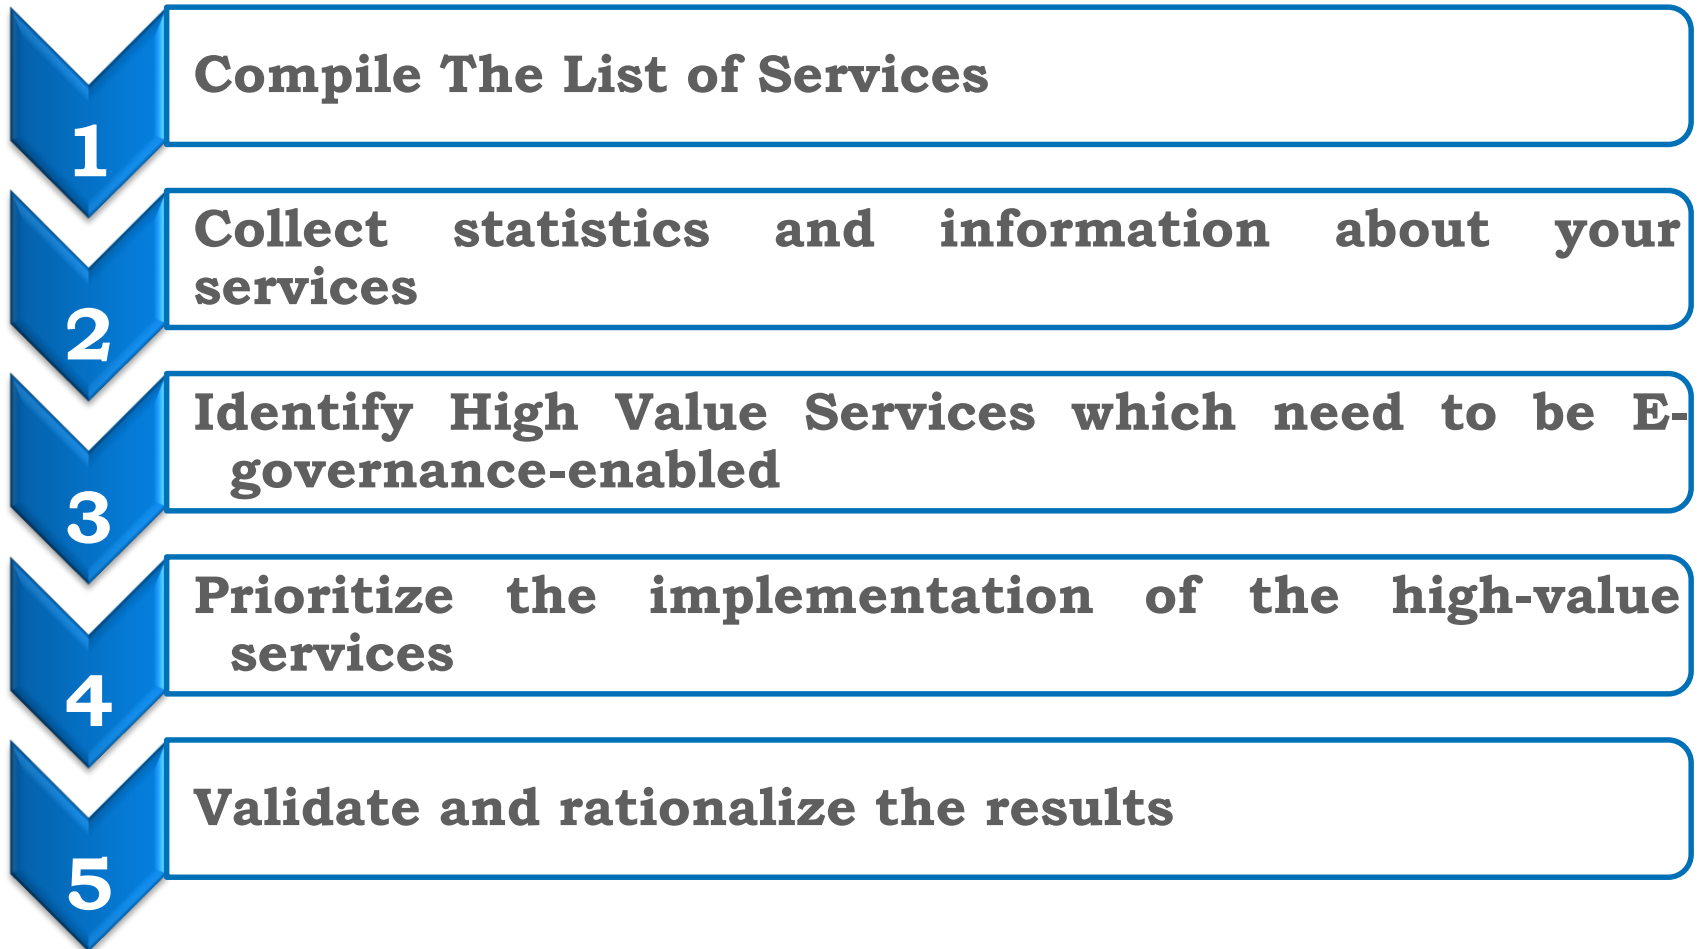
1
Compile The List of Services

2
Collect statistics and information about your services

3
Identify High Value Services which need to be E-governance-enabled

4
Prioritize the implementation of the high-value services

5
Validate and rationalize the results